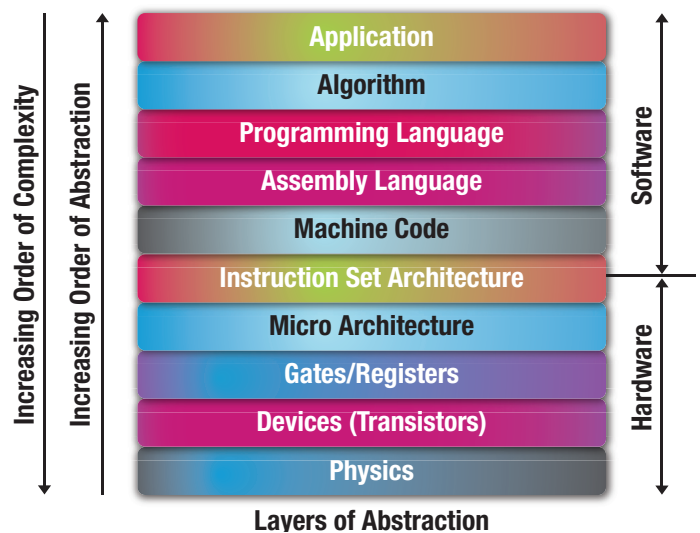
Increasing Order of Complexity

Increasing Order of Abstraction

Application

Algorithm

Programming Language

Assembly Language

Machine Code

Instruction Set Architecture

Micro Architecture

Gates/Registers

Devices (Transistors)

Physics

Software

Hardware

Layers of Abstraction